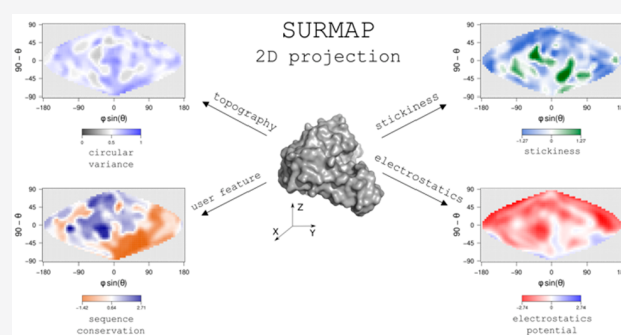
SURMAP
2D projection

90
45
0
-45
-90
90 − θ
-180 -90 0 90 180
φ sin(θ)
0 0.5 1
circular variance

topography

stickiness

90
45
0
-45
-90
90 − θ
-180 -90 0 90 180
φ sin(θ)
-1.27 0 1.27
stickiness

user feature

electrostatics

Z
X Y

90
45
0
-45
-90
90 − θ
-180 -90 0 90 180
φ sin(θ)
-1.42 0.64 2.71
sequence conservation

90
45
0
-45
-90
90 − θ
-180 -90 0 90 180
φ sin(θ)
-2.74 0 2.74
electrostatics potential